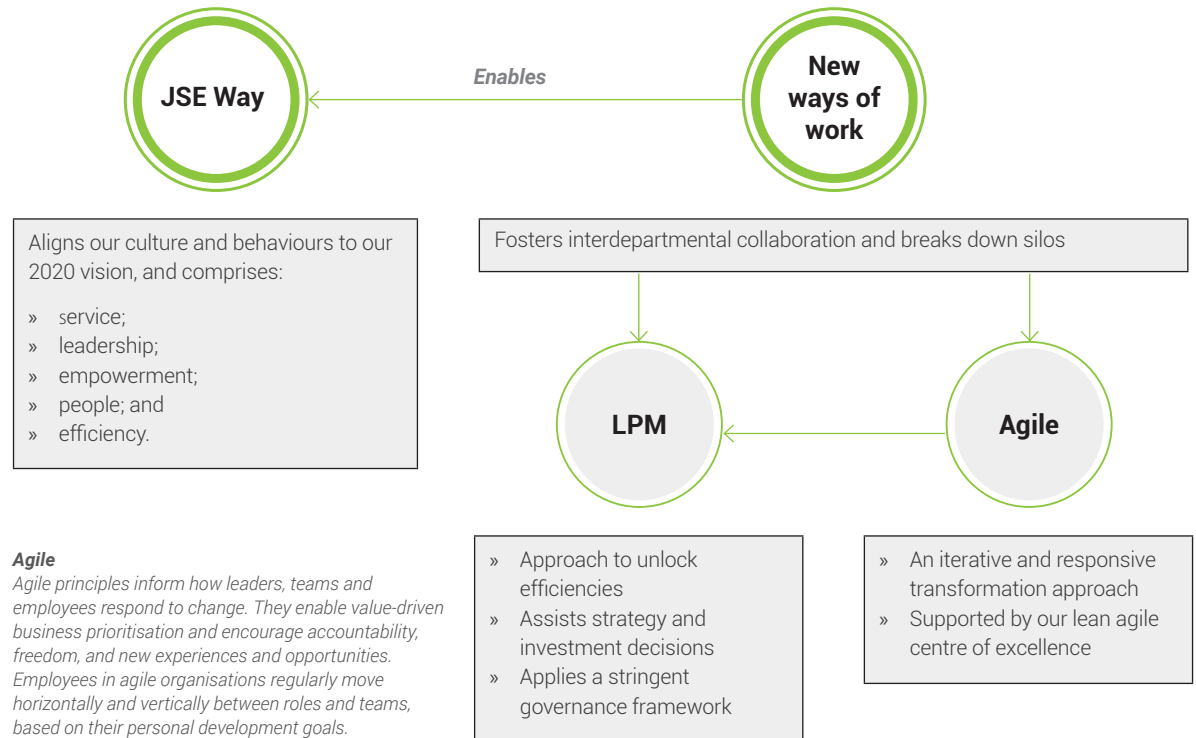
JSE Way

Enables

New ways of work

Aligns our culture and behaviours to our 2020 vision, and comprises:

» service;
» leadership;
» empowerment;
» people; and
» efficiency.

Fosters interdepartmental collaboration and breaks down silos

LPM

Agile

*Agile*
*Agile principles inform how leaders, teams and employees respond to change. They enable value-driven business prioritisation and encourage accountability, freedom, and new experiences and opportunities. Employees in agile organisations regularly move horizontally and vertically between roles and teams, based on their personal development goals.*

» Approach to unlock efficiencies
» Assists strategy and investment decisions
» Applies a stringent governance framework

» An iterative and responsive transformation approach
» Supported by our lean agile centre of excellence